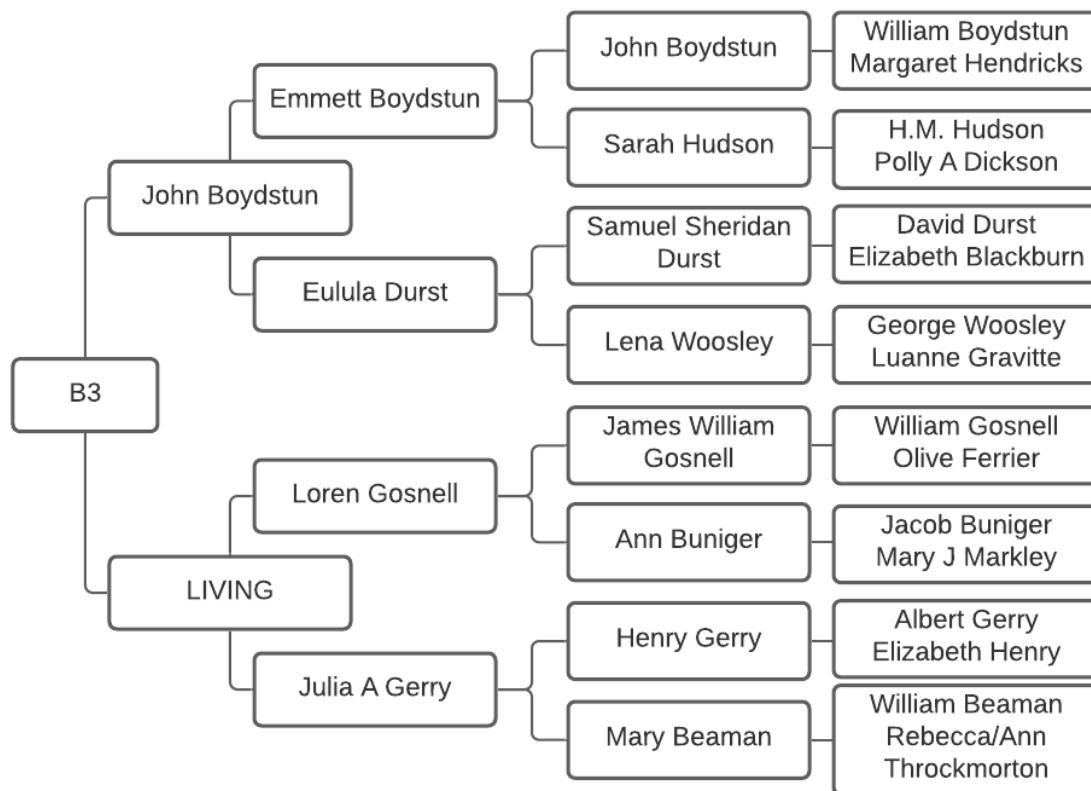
B3

John Boydstun

Emmett Boydstun

John Boydstun

William Boydstun
Margaret Hendricks

Sarah Hudson

H.M. Hudson
Polly A Dickson

Eulula Durst

Samuel Sheridan Durst

David Durst
Elizabeth Blackburn

Lena Woosley

George Woosley
Luanne Gravitte

LIVING

Loren Gosnell

James William Gosnell

William Gosnell
Olive Ferrier

Ann Buniger

Jacob Buniger
Mary J Markley

Julia A Gerry

Henry Gerry

Albert Gerry
Elizabeth Henry

Mary Beaman

William Beaman
Rebecca/Ann Throckmorton